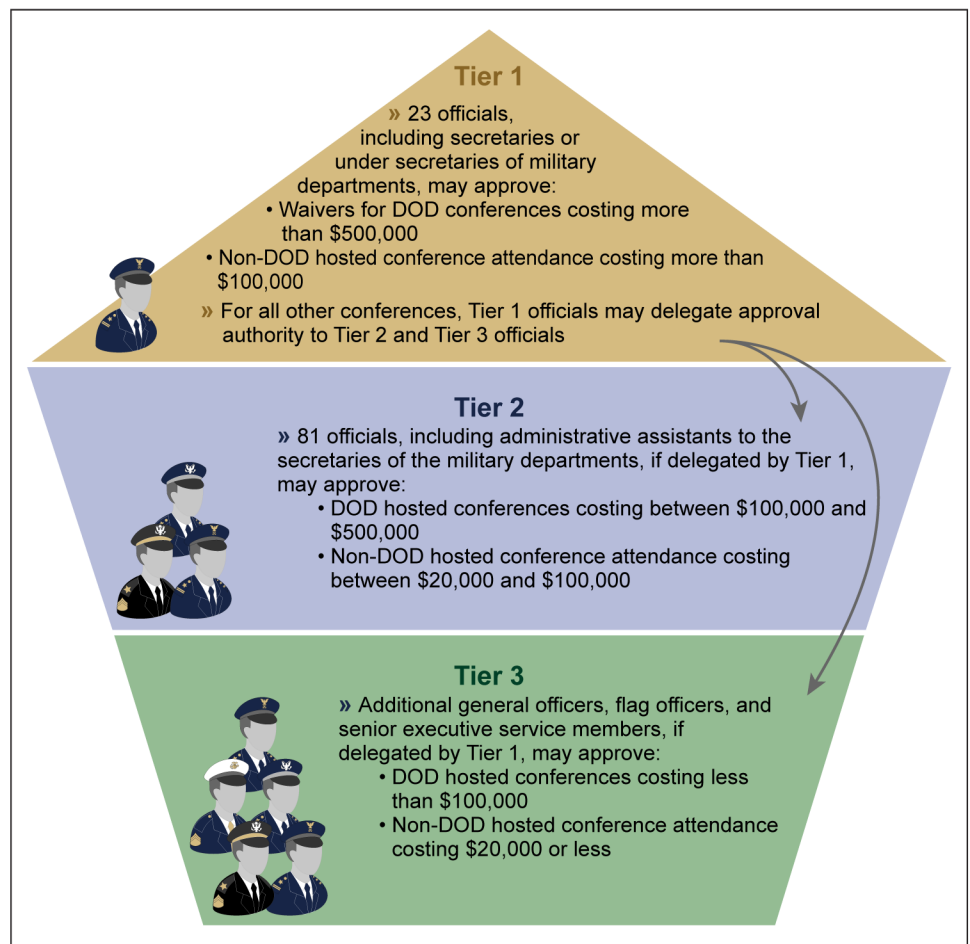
Tier 1

» 23 officials, including secretaries or under secretaries of military departments, may approve:
• Waivers for DOD conferences costing more than $500,000
• Non-DOD hosted conference attendance costing more than $100,000

» For all other conferences, Tier 1 officials may delegate approval authority to Tier 2 and Tier 3 officials

Tier 2

» 81 officials, including administrative assistants to the secretaries of the military departments, if delegated by Tier 1, may approve:
• DOD hosted conferences costing between $100,000 and $500,000
• Non-DOD hosted conference attendance costing between $20,000 and $100,000

Tier 3

» Additional general officers, flag officers, and senior executive service members, if delegated by Tier 1, may approve:
• DOD hosted conferences costing less than $100,000
• Non-DOD hosted conference attendance costing $20,000 or less